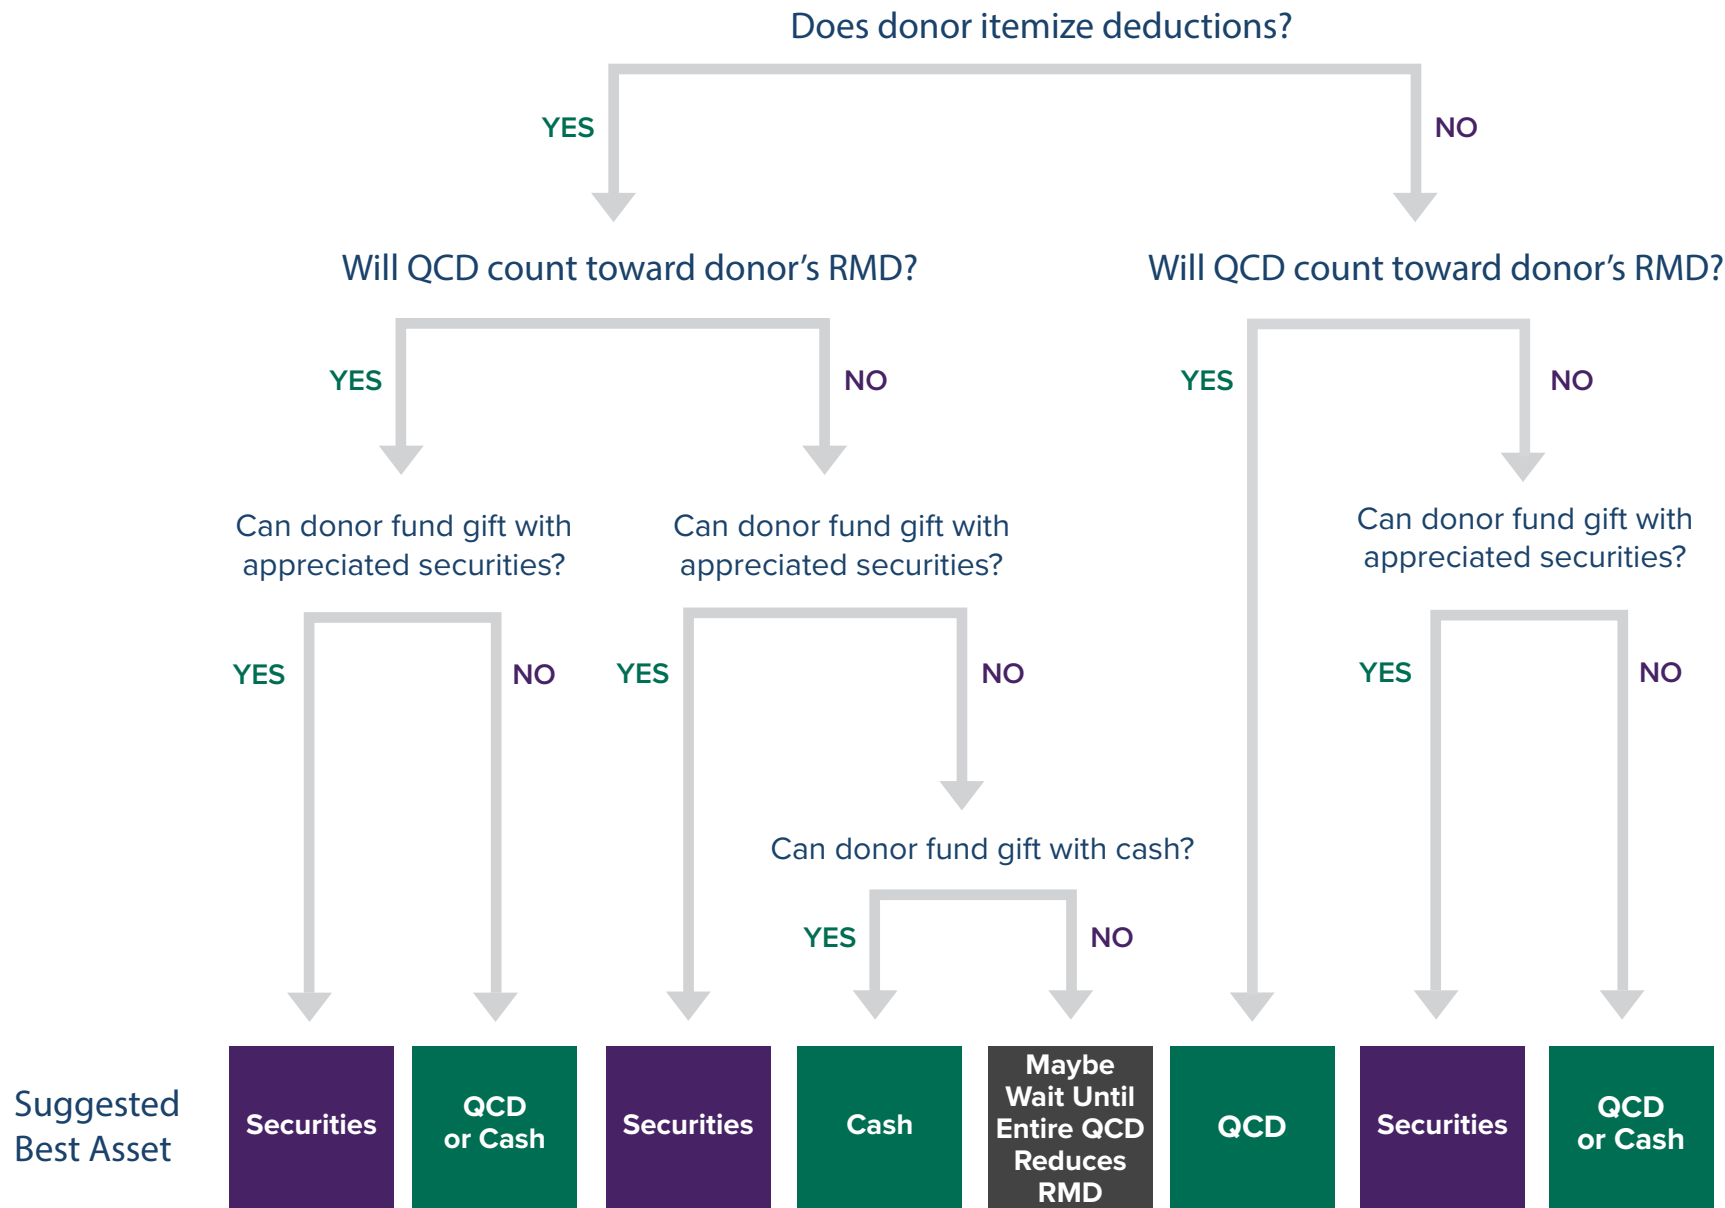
Does donor itemize deductions?

YES

NO

Will QCD count toward donor’s RMD?

Will QCD count toward donor’s RMD?

YES

NO

YES

NO

Can donor fund gift with appreciated securities?

Can donor fund gift with appreciated securities?

Can donor fund gift with appreciated securities?

YES

NO

YES

NO

YES

NO

Can donor fund gift with cash?

YES

NO

Suggested Best Asset

Securities

QCD or Cash

Securities

Cash

Maybe Wait Until Entire QCD Reduces RMD

QCD

Securities

QCD or Cash